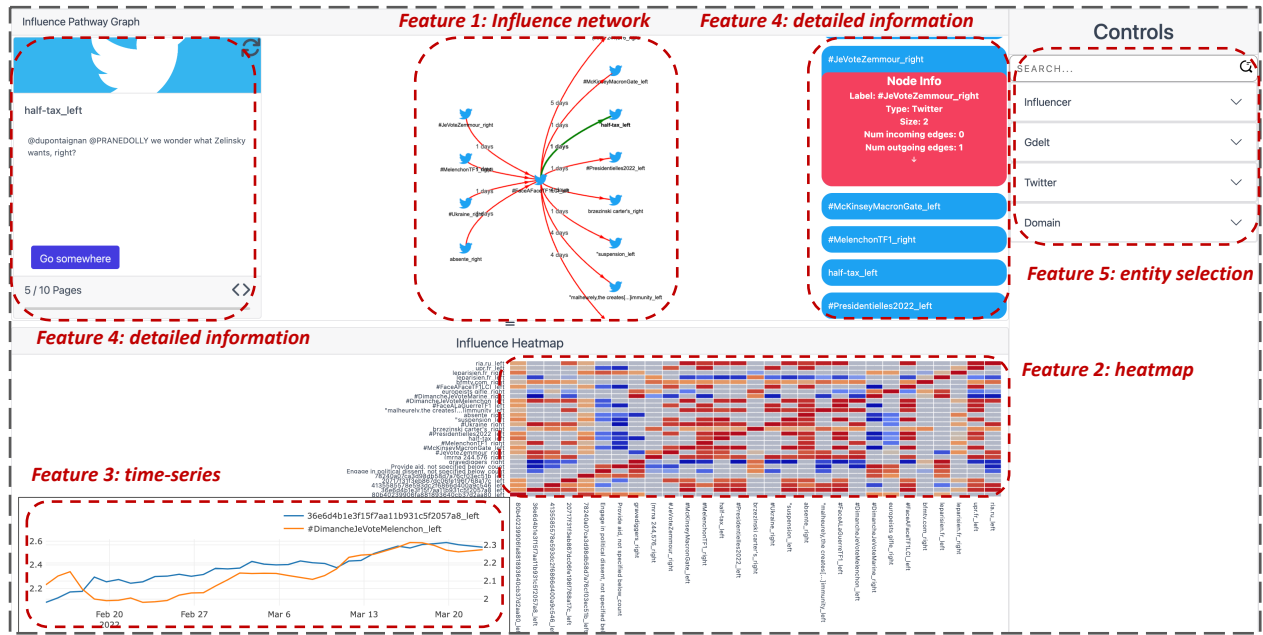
Influence Pathway Graph

Feature 1: Influence network

Feature 4: detailed information

Controls

half-tax_left

@dupontaignan @PRANEDOLLY we wonder what Zelinsky wants, right?

Go somewhere

5 / 10 Pages

#JeVoteZemmour_right
#MelenchonTF1_right
#Ukraine_right
absente_right
#FaceAFaceTF1_left
#McKinseyMacronGate_left
half-tax_left
#Presidentielles2022_left
brzezinski carter's_right
"suspension_left
"malheurelv.the createst...]immunity_left
5 days
1 days
4 days

#JeVoteZemmour_right

Node Info
Label: #JeVoteZemmour_right
Type: Twitter
Size: 2
Num incoming edges: 0
Num outgoing edges: 1

#McKinseyMacronGate_left
#MelenchonTF1_right
half-tax_left
#Presidentielles2022_left

SEARCH...
Influencer
Gdelt
Twitter
Domain

Feature 5: entity selection

Feature 4: detailed information

Influence Heatmap

Feature 2: heatmap

Feature 3: time-series

36e6d4b1e3f15f7aa11b931c5f2057a8_left
#DimancheJeVoteMelenchon_left

2.6
2.4
2.2
2.3
2.2
2.1
2

Feb 20
2022
Feb 27
Mar 6
Mar 13
Mar 20